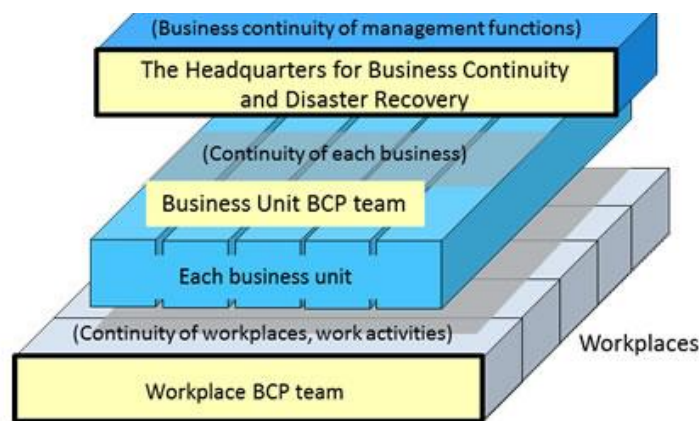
(Business continuity of management functions)

The Headquarters for Business Continuity and Disaster Recovery

(Continuity of each business)

Business Unit BCP team

Each business unit

(Continuity of workplaces, work activities)

Workplaces

Workplace BCP team